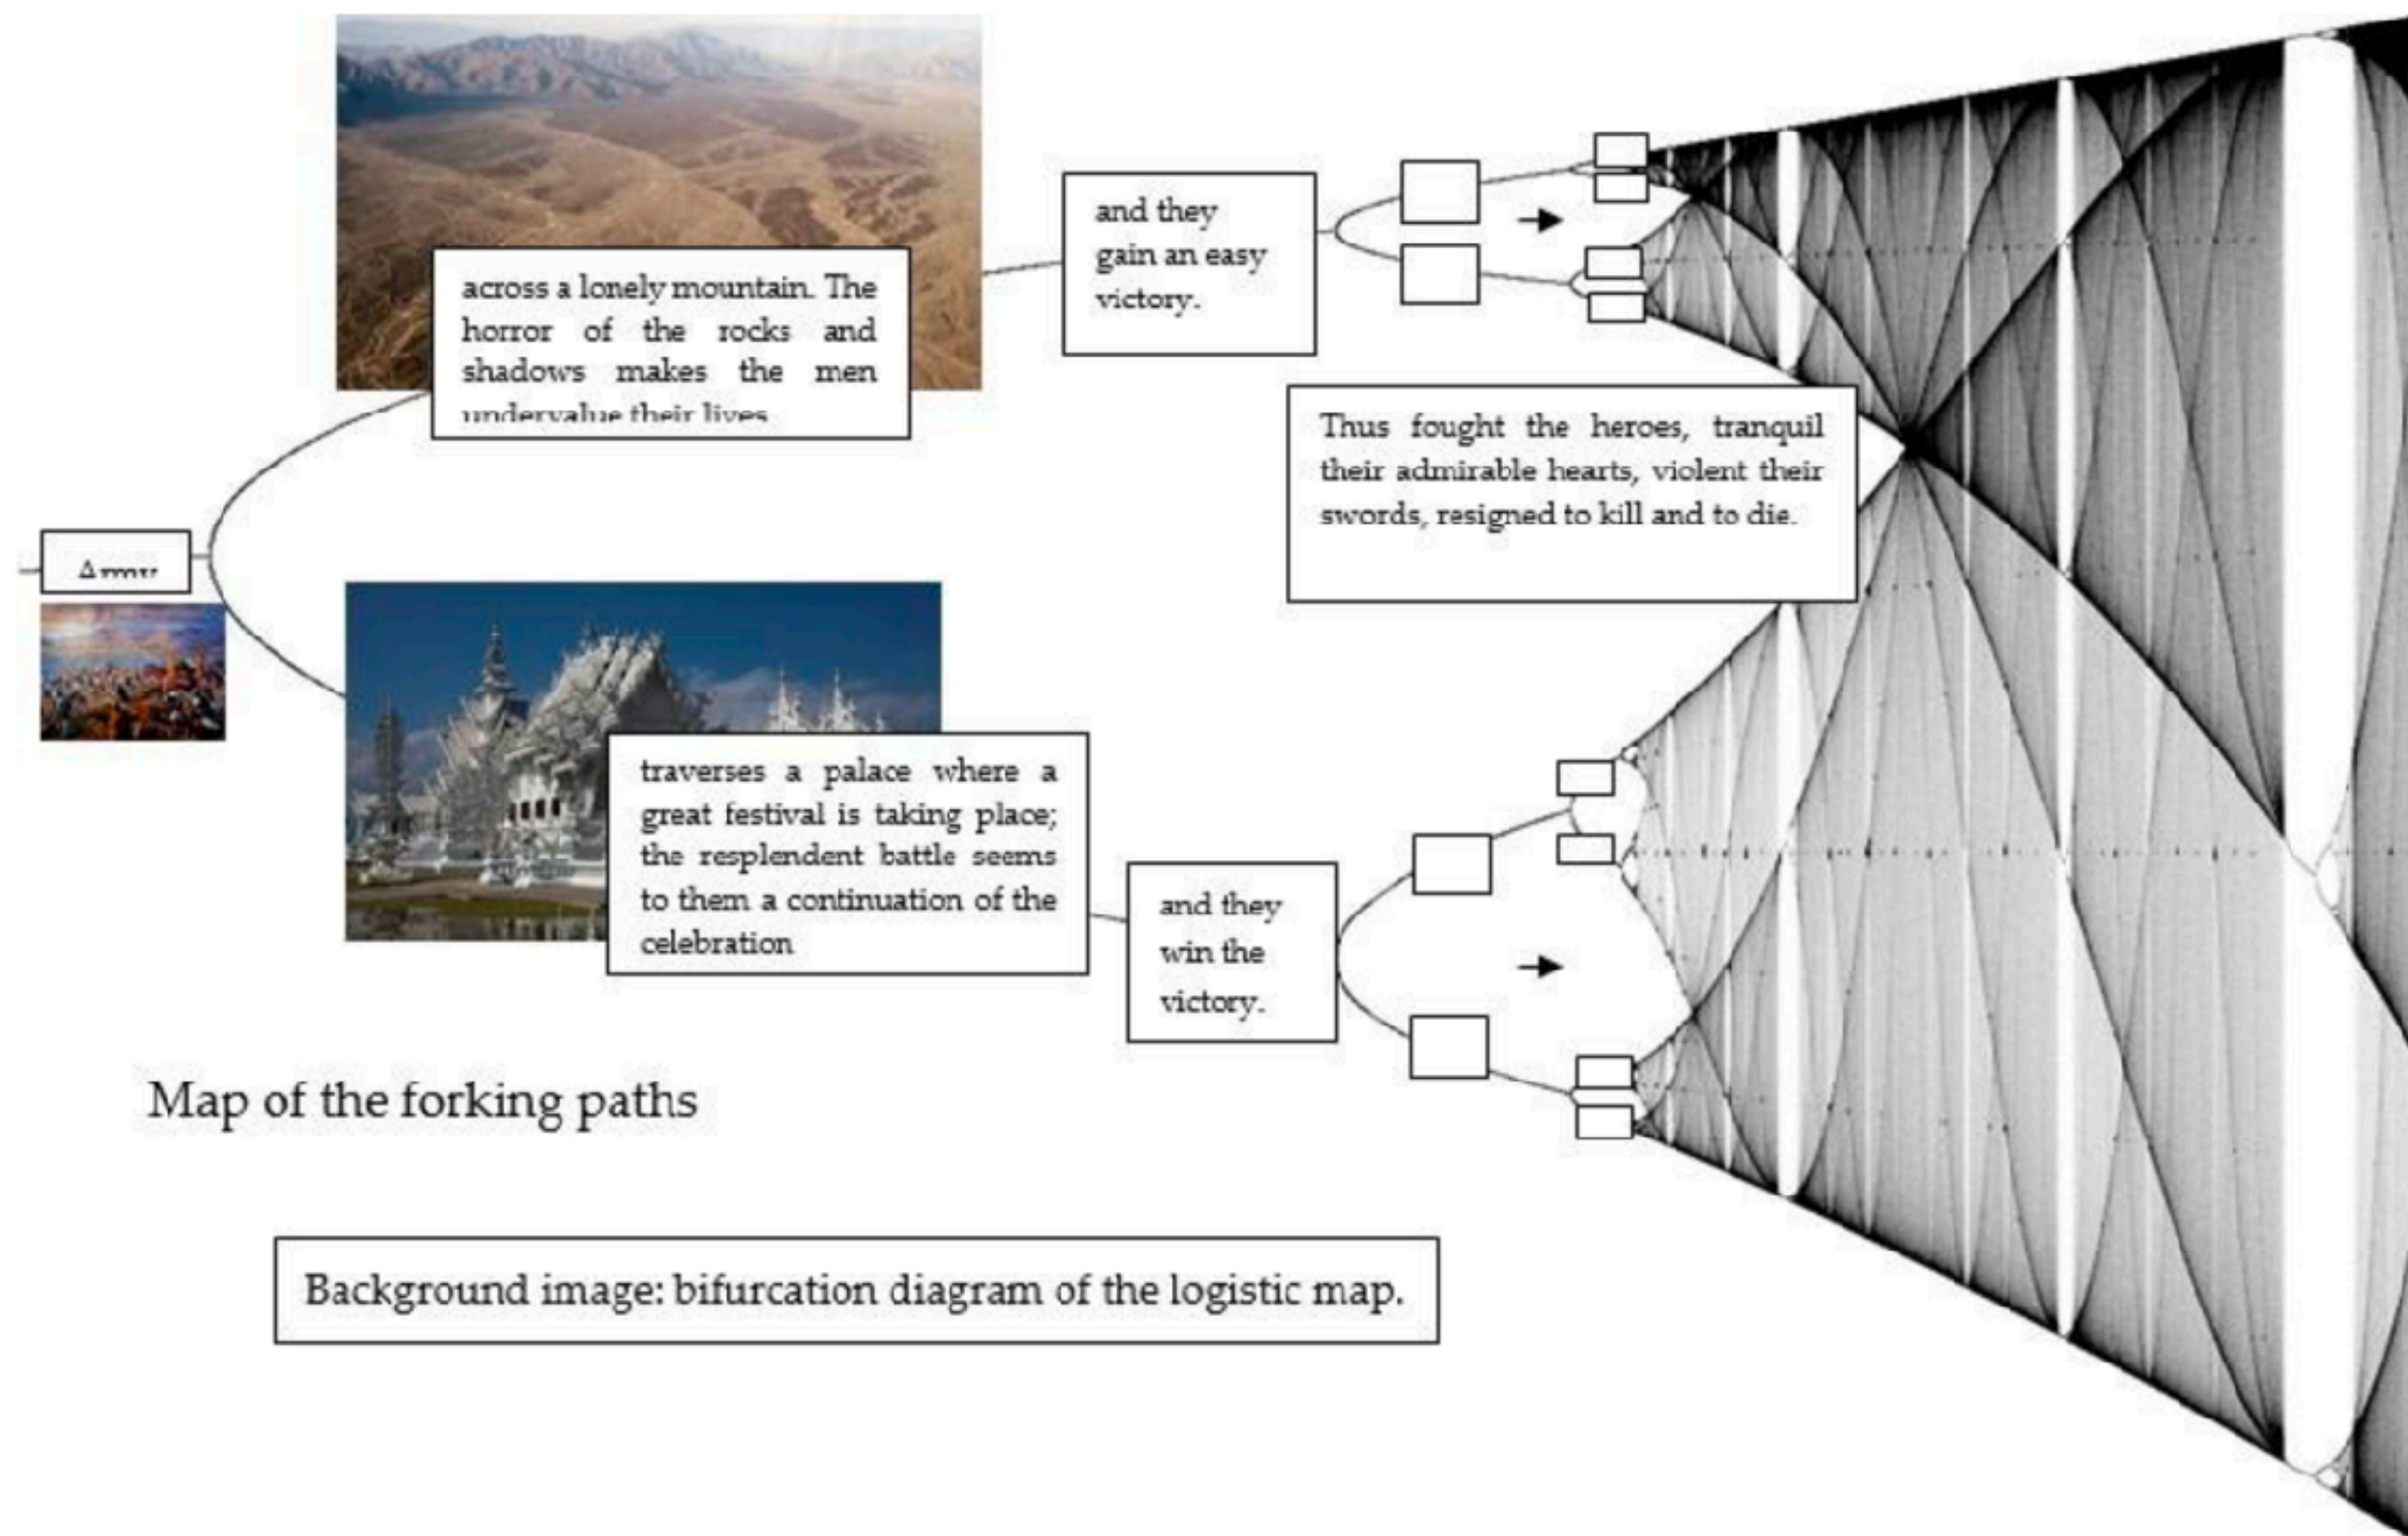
across a lonely mountain. The horror of the rocks and shadows makes the men undervalue their lives

and they gain an easy victory.

Thus fought the heroes, tranquil their admirable hearts, violent their swords, resigned to kill and to die.

Army

traverses a palace where a great festival is taking place; the resplendent battle seems to them a continuation of the celebration

and they win the victory.

Map of the forking paths

Background image: bifurcation diagram of the logistic map.